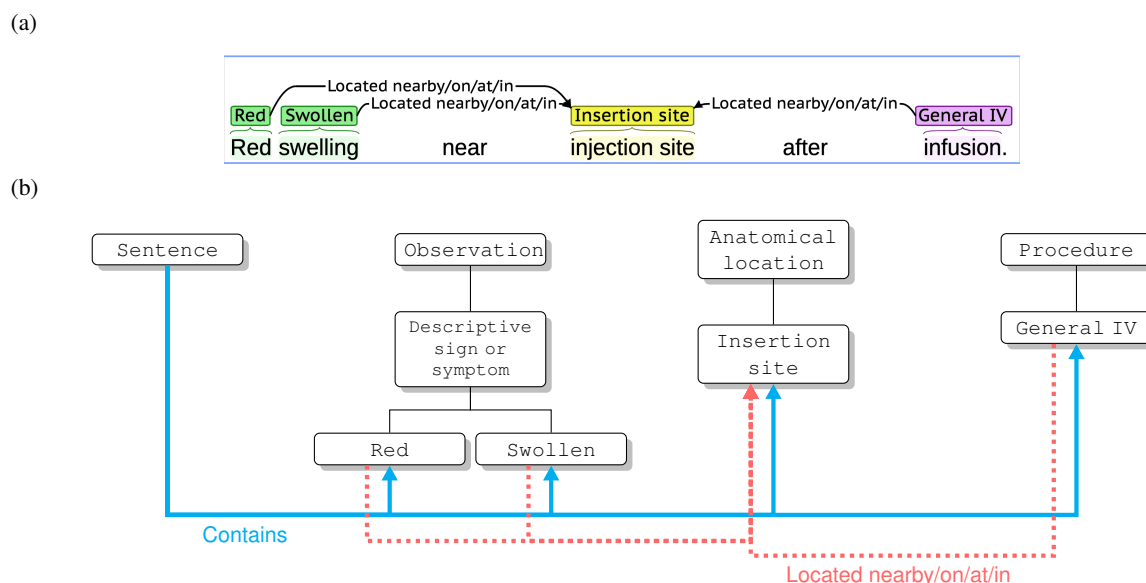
(a)

Located nearby/on/at/in
Located nearby/on/at/in
Located nearby/on/at/in

Red Swollen Insertion site General IV

Red swelling near injection site after infusion.

(b)

Sentence

Observation

Descriptive sign or symptom

Red

Swollen

Anatomical location

Insertion site

Procedure

General IV

Contains

Located nearby/on/at/in